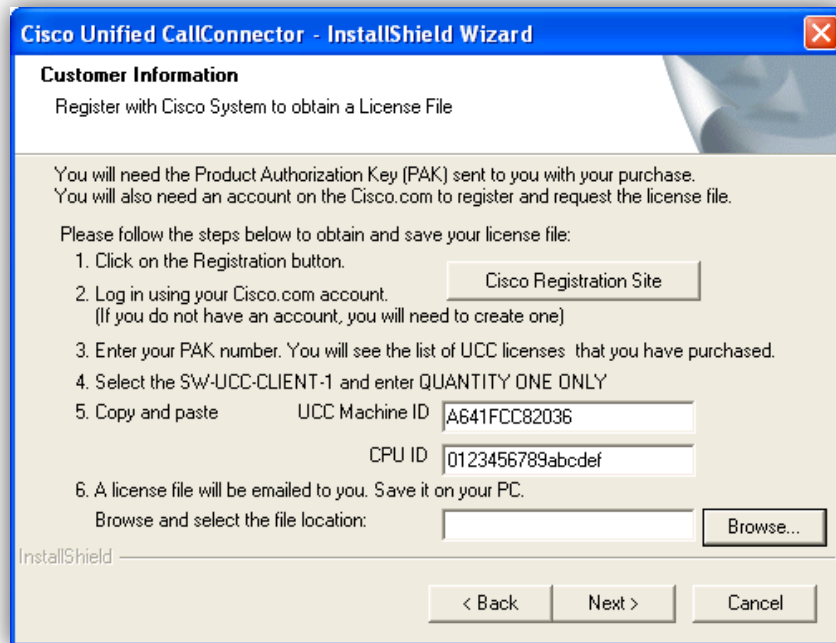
Cisco Unified CallConnector - InstallShield Wizard

Customer Information

Register with Cisco System to obtain a License File

You will need the Product Authorization Key (PAK) sent to you with your purchase.
You will also need an account on the Cisco.com to register and request the license file.

Please follow the steps below to obtain and save your license file:

1. Click on the Registration button.

Cisco Registration Site

2. Log in using your Cisco.com account.
(If you do not have an account, you will need to create one)

3. Enter your PAK number. You will see the list of UCC licenses that you have purchased.

4. Select the SW-UCC-CLIENT-1 and enter QUANTITY ONE ONLY

5. Copy and paste UCC Machine ID A641FCC82036

CPU ID 0123456789abcdef

6. A license file will be emailed to you. Save it on your PC.
Browse and select the file location:

Browse...

InstallShield

< Back Next > Cancel